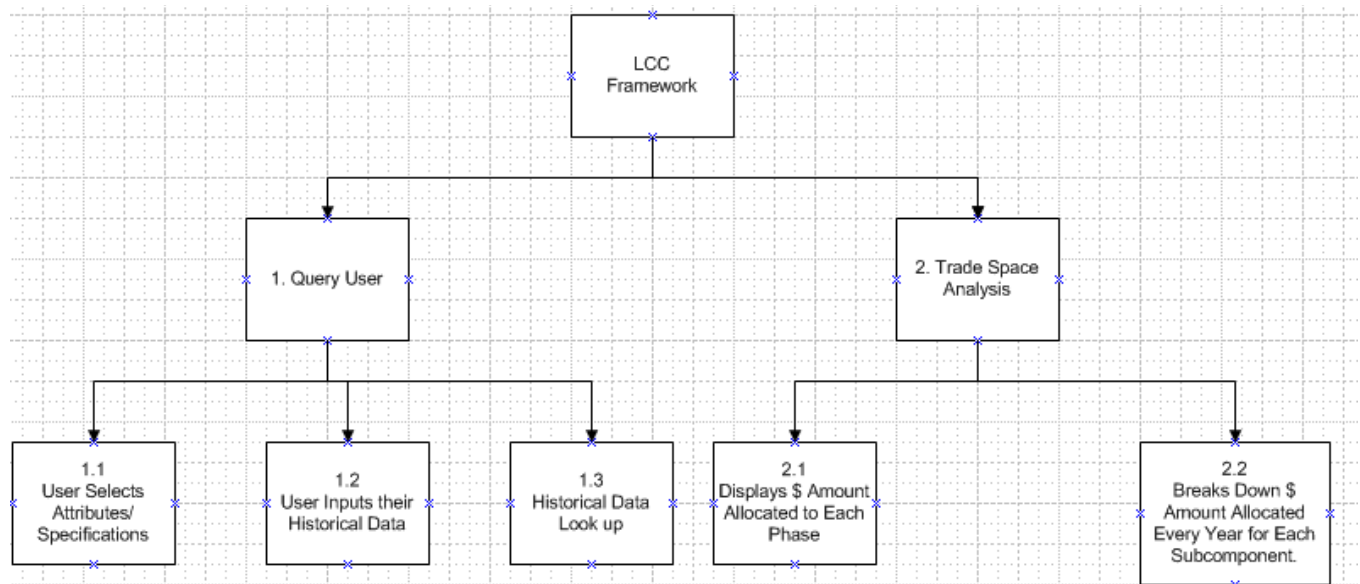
LCC Framework

1. Query User

2. Trade Space Analysis

1.1
User Selects Attributes/ Specifications

1.2
User Inputs their Historical Data

1.3
Historical Data Look up

2.1
Displays $ Amount Allocated to Each Phase

2.2
Breaks Down $ Amount Allocated Every Year for Each Subcomponent.